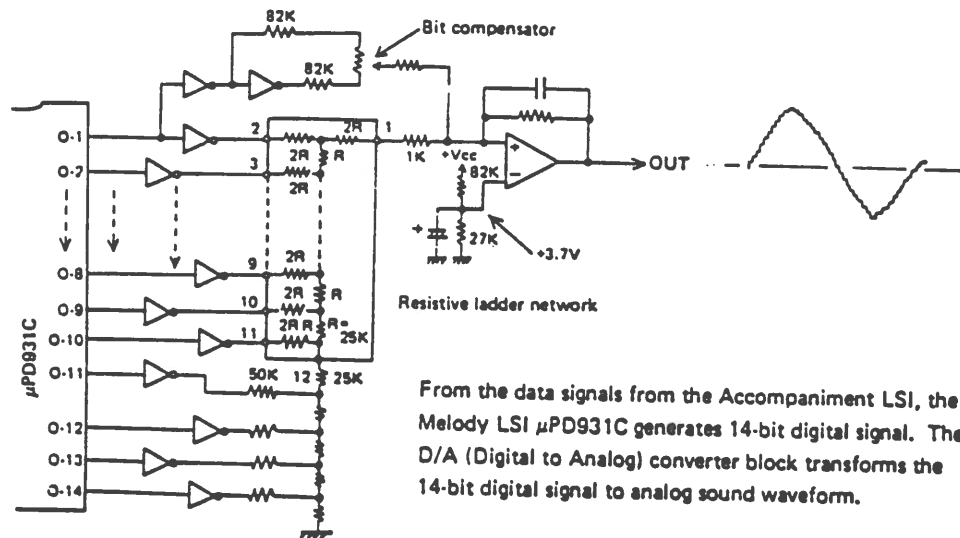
82K
Bit compensator
82K
O-1
2
2R
1
1K
+Vcc
OUT
O-7
3
2R
R
2R
2R
82K
27K
+3.7V
O-8
9
2R
O-9
10
2R
R
Resistive ladder network
O-10
11
2R R
R=
25K
$\mu$PD931C
O-11
50K
12
25K
O-12
O-13
O-14

From the data signals from the Accompaniment LSI, the Melody LSI $\mu$PD931C generates 14-bit digital signal. The D/A (Digital to Analog) converter block transforms the 14-bit digital signal to analog sound waveform.